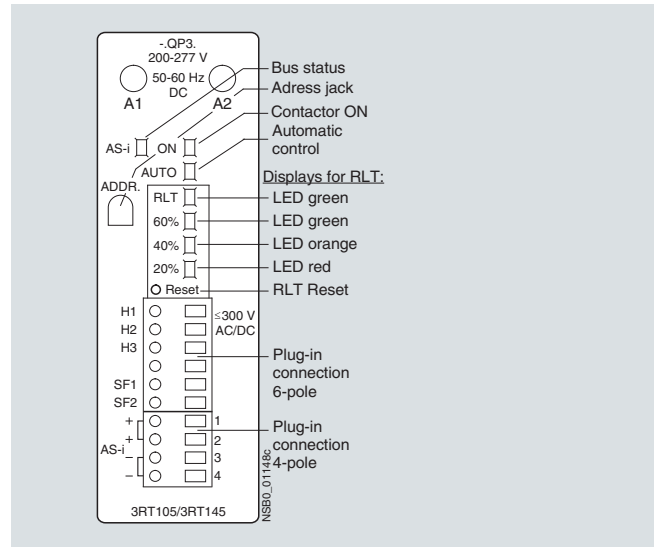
-.QP3.
200-277 V
50-60 Hz
DC
A1
A2
Bus status
Adress jack
Contactor ON
Automatic control
AS-i
ON
AUTO
ADDR.
Displays for RLT:
RLT
LED green
60%
LED green
40%
LED orange
20%
LED red
Reset
RLT Reset
H1
H2
H3
SF1
SF2
≤300 V AC/DC
Plug-in connection 6-pole
+
+
AS-i
–
–
1
2
3
4
Plug-in connection 4-pole
NSB0_01148c
3RT105/3RT145